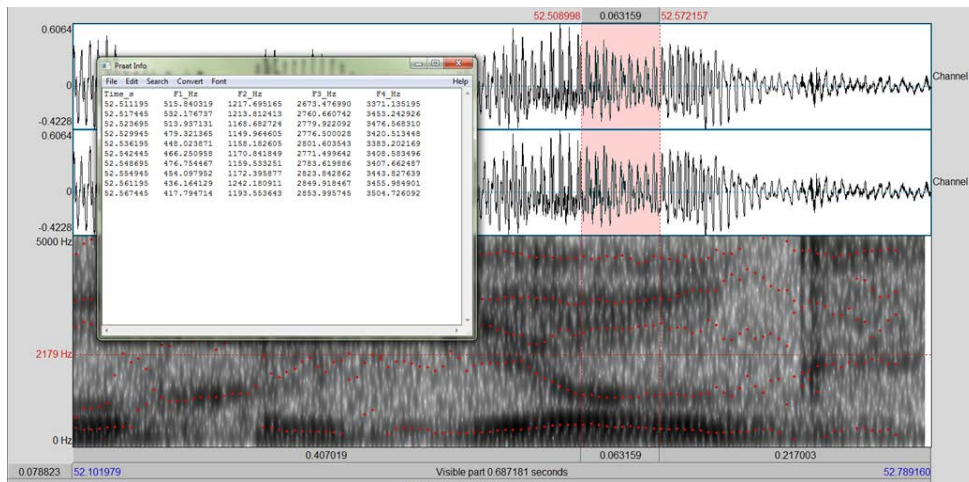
52.508998 0.063159 52.572157

0.6064

0

-0.4228

0.6064

0

-0.4228

Channel

Channel

Praat Info

File Edit Search Convert Font Help

| Time_s | F1_Hz | F2_Hz | F3_Hz | F4_Hz |
|---|---|---|---|---|
| 52.511195 | 515.840319 | 1217.695165 | 2673.476990 | 3371.135195 |
| 52.517445 | 532.176737 | 1213.812413 | 2760.660742 | 3453.242926 |
| 52.523695 | 513.937131 | 1168.682724 | 2779.922092 | 3476.568310 |
| 52.529945 | 479.321365 | 1149.964605 | 2776.500028 | 3420.513448 |
| 52.536195 | 448.023871 | 1158.182605 | 2801.603543 | 3383.202169 |
| 52.542445 | 466.250958 | 1170.841849 | 2771.499642 | 3408.583496 |
| 52.548695 | 476.754467 | 1159.533251 | 2783.619886 | 3407.662487 |
| 52.554945 | 454.097952 | 1172.395877 | 2823.842862 | 3443.827639 |
| 52.561195 | 436.164129 | 1242.180911 | 2849.918467 | 3455.984901 |
| 52.567445 | 417.794714 | 1193.553643 | 2853.995745 | 3504.726092 |

5000 Hz

2179 Hz

0 Hz

0.407019 0.063159 0.217003

0.078823 52.101979 Visible part 0.687181 seconds 52.789160